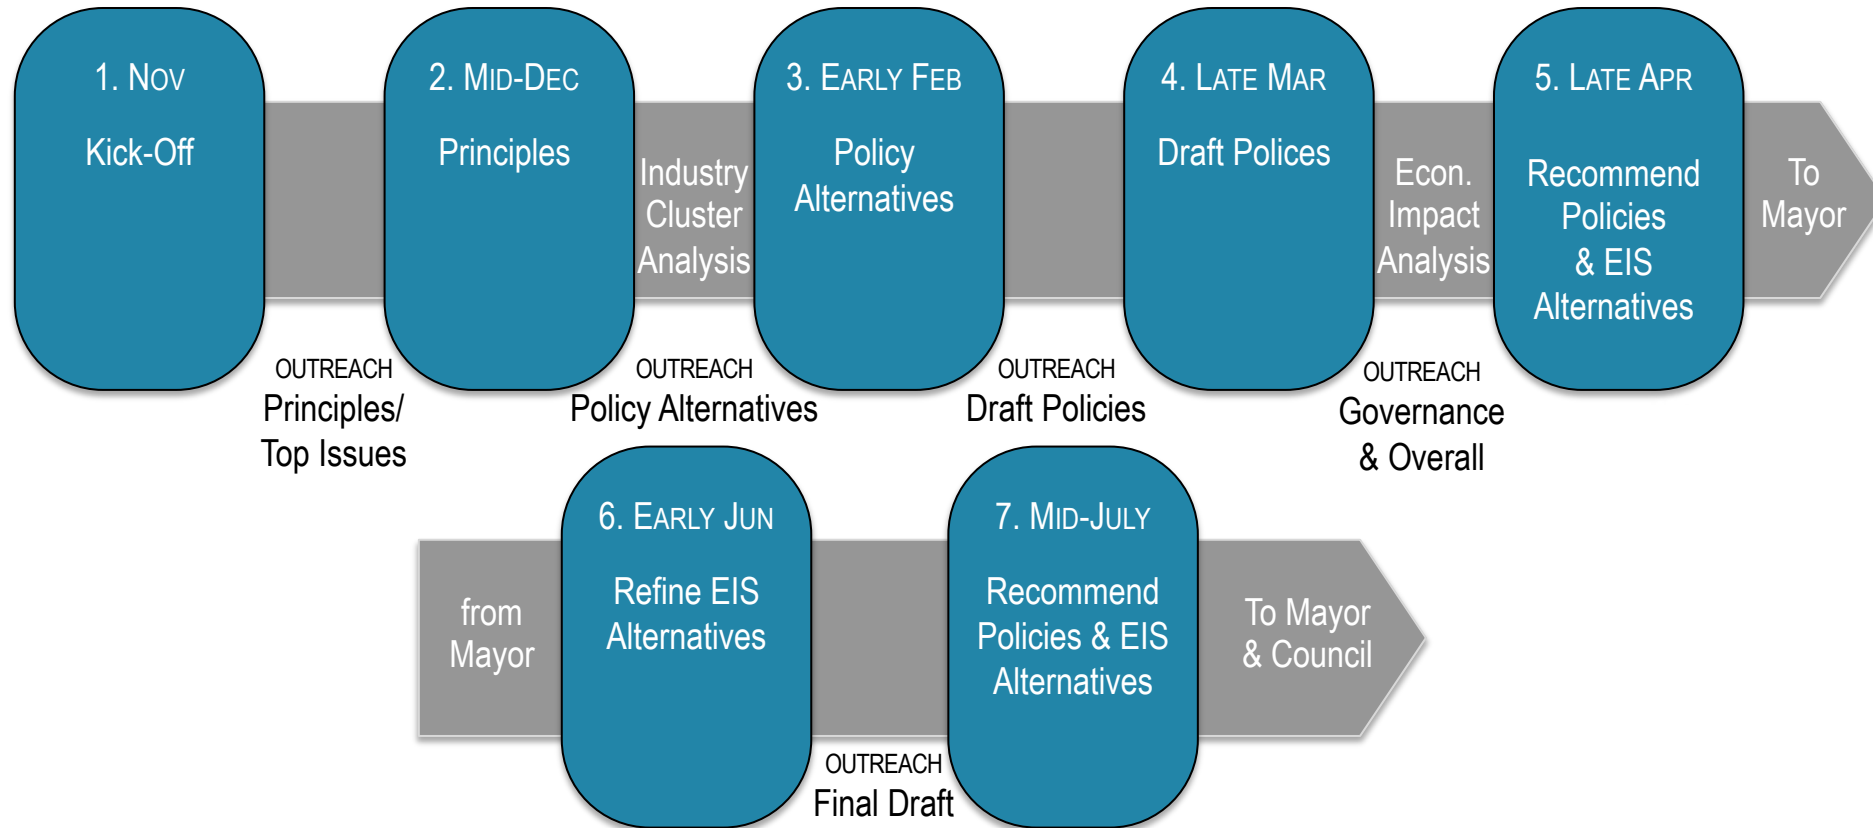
1. Nov

Kick-Off

2. Mid-Dec

Principles

Industry Cluster Analysis

3. Early Feb

Policy Alternatives

4. Late Mar

Draft Polices

Econ. Impact Analysis

5. Late Apr

Recommend Policies & EIS Alternatives

To Mayor

OUTREACH
Principles/ Top Issues

OUTREACH
Policy Alternatives

OUTREACH
Draft Policies

OUTREACH
Governance & Overall

from Mayor

6. Early Jun

Refine EIS Alternatives

7. Mid-July

Recommend Policies & EIS Alternatives

To Mayor & Council

OUTREACH
Final Draft